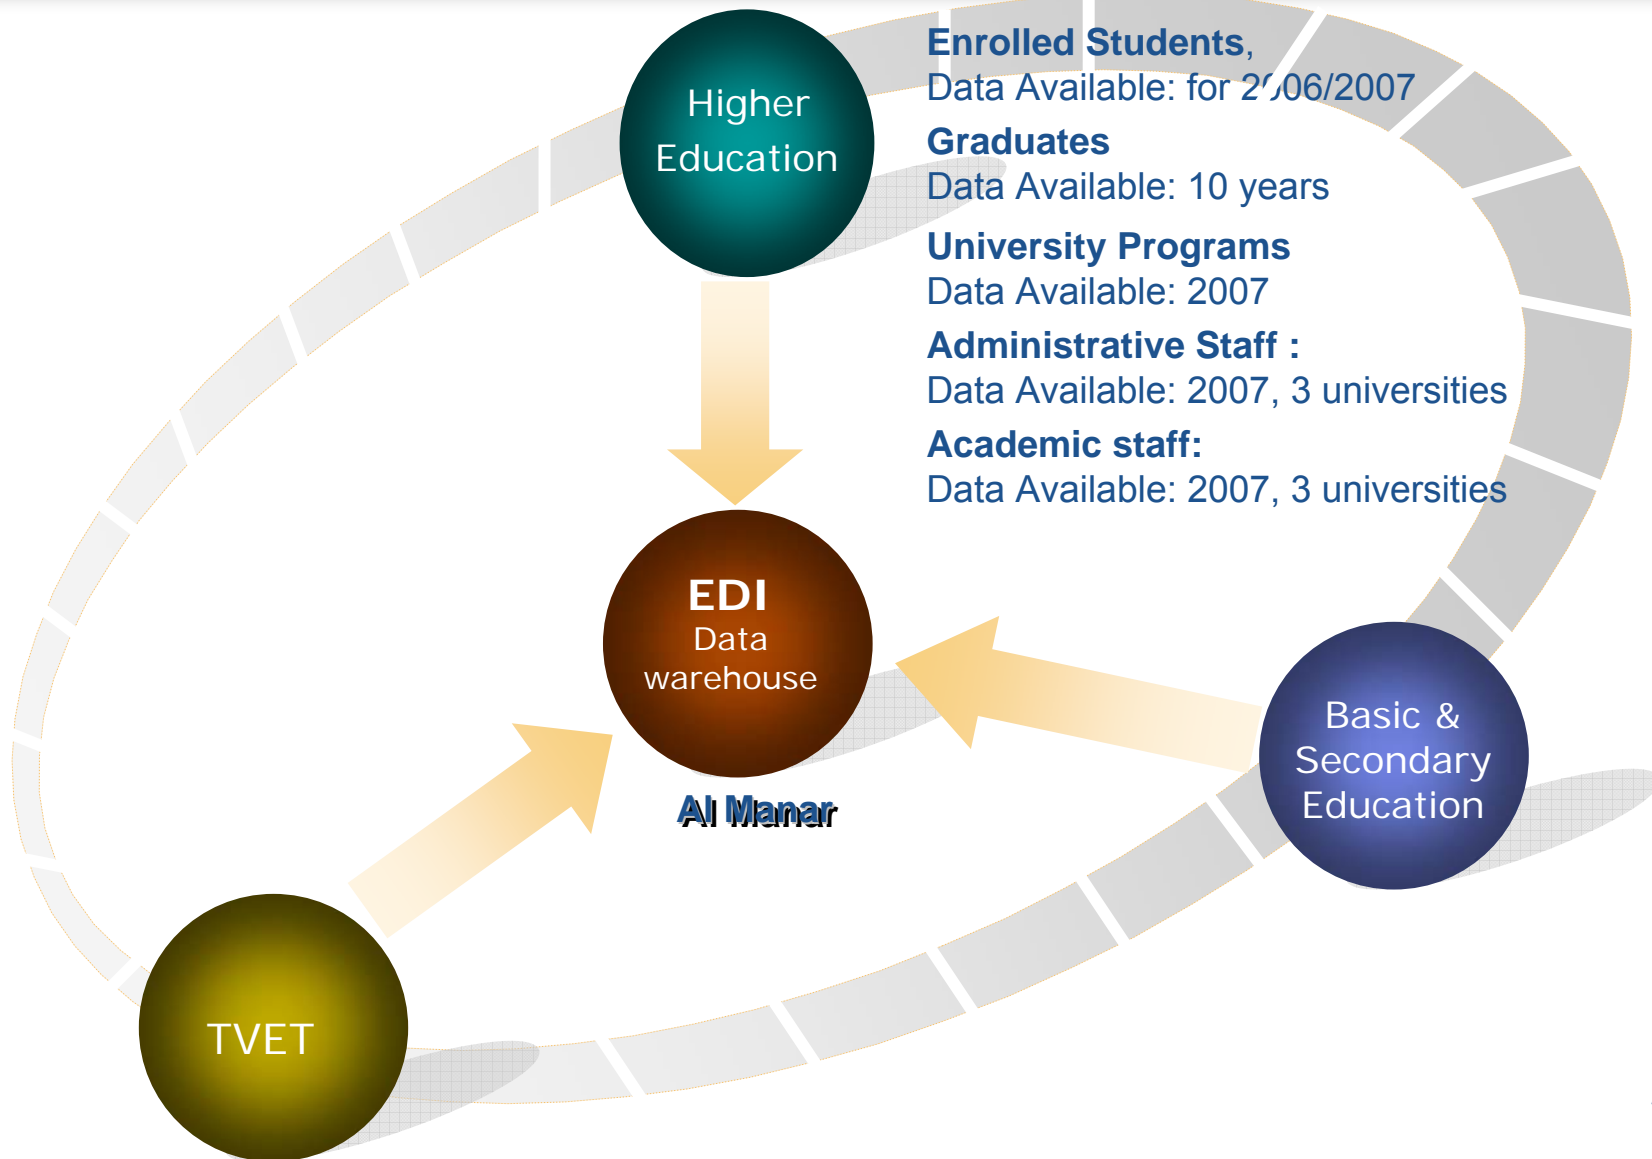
Higher Education

Enrolled Students,
Data Available: for 2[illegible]06/2007

Graduates
Data Available: 10 years

University Programs
Data Available: 2007

Administrative Staff :
Data Available: 2007, 3 universities

Academic staff:
Data Available: 2007, 3 universities

EDI
Data warehouse

Al Manar

Basic & Secondary Education

TVET